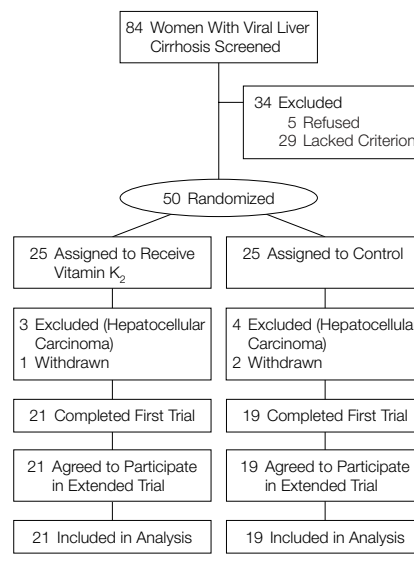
84 Women With Viral Liver Cirrhosis Screened

34 Excluded
5 Refused
29 Lacked Criterion

50 Randomized

25 Assigned to Receive Vitamin $K_2$

25 Assigned to Control

3 Excluded (Hepatocellular Carcinoma)
1 Withdrawn

4 Excluded (Hepatocellular Carcinoma)
2 Withdrawn

21 Completed First Trial

19 Completed First Trial

21 Agreed to Participate in Extended Trial

19 Agreed to Participate in Extended Trial

21 Included in Analysis

19 Included in Analysis